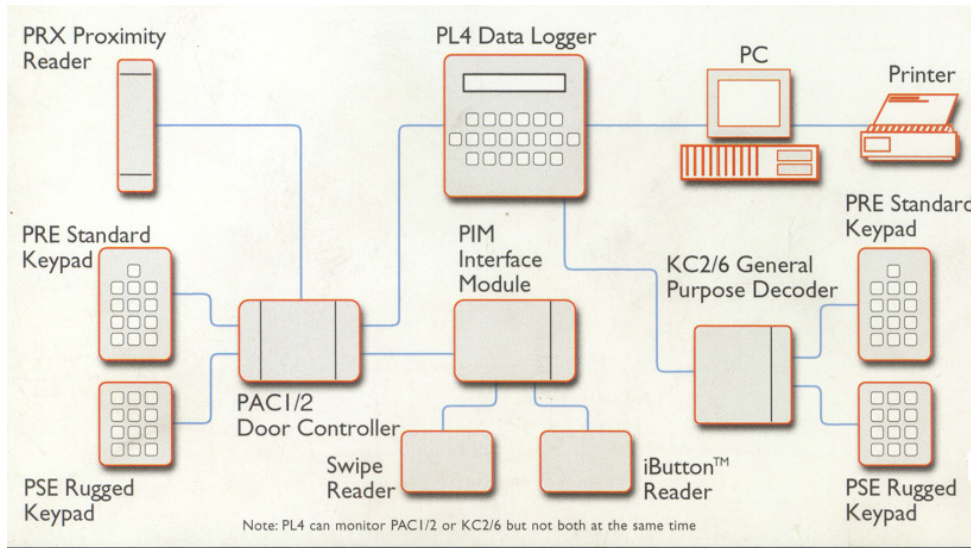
PRX Proximity Reader

PL4 Data Logger

PC

Printer

PRE Standard Keypad

PIM Interface Module

KC2/6 General Purpose Decoder

PRE Standard Keypad

PAC1/2 Door Controller

PSE Rugged Keypad

Swipe Reader

iButton$^{TM}$ Reader

PSE Rugged Keypad

Note: PL4 can monitor PAC1/2 or KC2/6 but not both at the same time